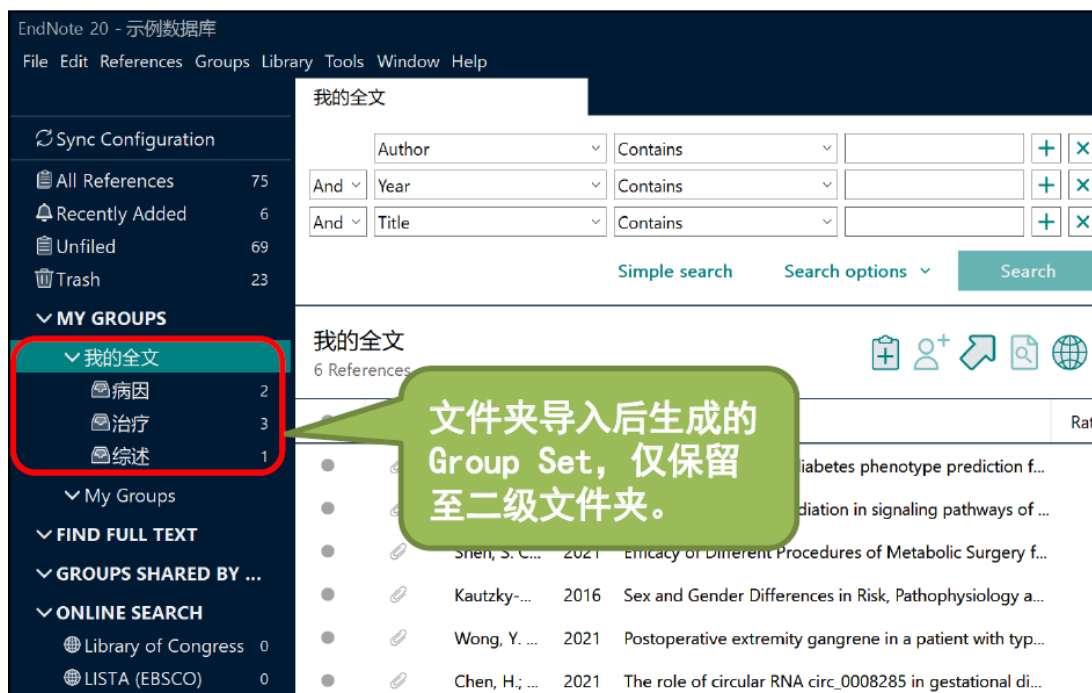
EndNote 20 - 示例数据库

File Edit References Groups Library Tools Window Help

我的全文

Sync Configuration
All References 75
Recently Added 6
Unfiled 69
Trash 23
MY GROUPS
我的全文
病因 2
治疗 3
综述 1
My Groups
FIND FULL TEXT
GROUPS SHARED BY ...
ONLINE SEARCH
Library of Congress 0
LISTA (EBSCO) 0

Author Contains
And Year Contains
And Title Contains

Simple search Search options Search

我的全文
6 References

Rat

文件夹导入后生成的Group Set，仅保留至二级文件夹。

iabetes phenotype prediction f...
diation in signaling pathways of ...
Shen, S. C... 2021 Efficacy of Different Procedures of Metabolic Surgery f...
Kautzky-... 2016 Sex and Gender Differences in Risk, Pathophysiology a...
Wong, Y. ... 2021 Postoperative extremity gangrene in a patient with typ...
Chen, H.; ... 2021 The role of circular RNA circ_0008285 in gestational di...